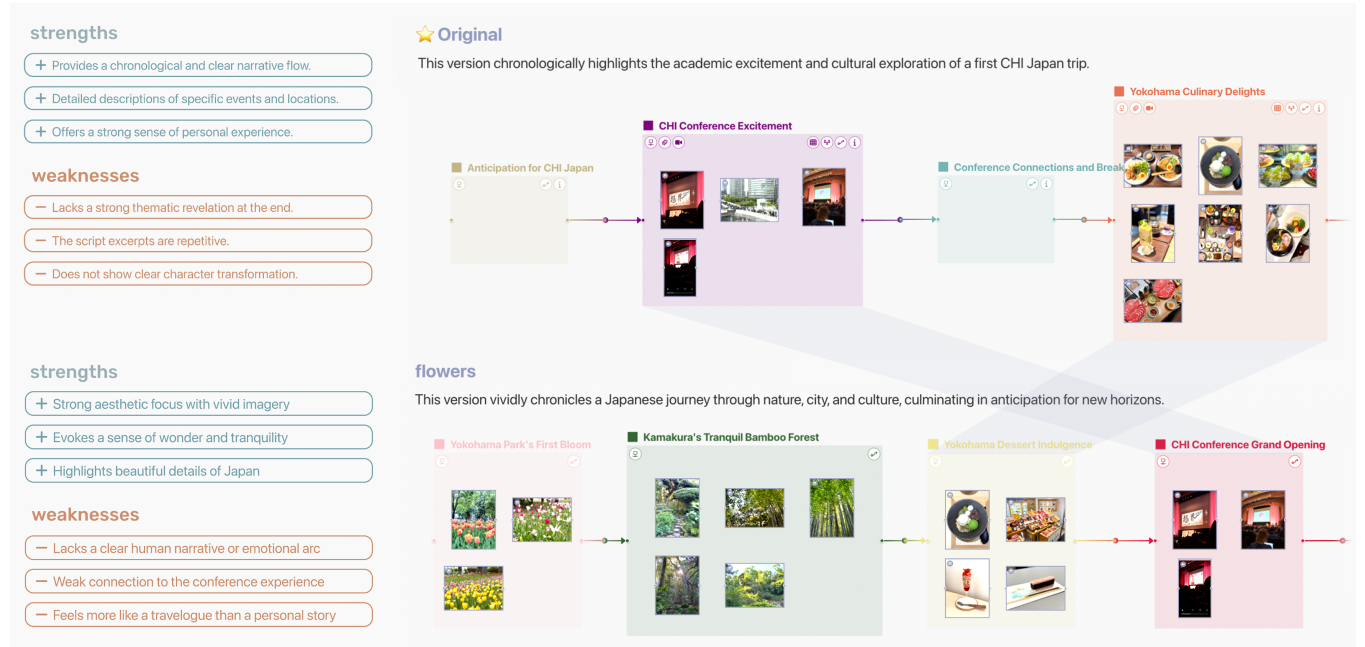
strengths

+ Provides a chronological and clear narrative flow.

+ Detailed descriptions of specific events and locations.

+ Offers a strong sense of personal experience.

weaknesses

— Lacks a strong thematic revelation at the end.

— The script excerpts are repetitive.

— Does not show clear character transformation.

⭐ Original

This version chronologically highlights the academic excitement and cultural exploration of a first CHI Japan trip.

Anticipation for CHI Japan

CHI Conference Excitement

Conference Connections and Break

Yokohama Culinary Delights

strengths

+ Strong aesthetic focus with vivid imagery

+ Evokes a sense of wonder and tranquility

+ Highlights beautiful details of Japan

weaknesses

— Lacks a clear human narrative or emotional arc

— Weak connection to the conference experience

— Feels more like a travelogue than a personal story

flowers

This version vividly chronicles a Japanese journey through nature, city, and culture, culminating in anticipation for new horizons.

Yokohama Park's First Bloom

Kamakura's Tranquil Bamboo Forest

Yokohama Dessert Indulgence

CHI Conference Grand Opening